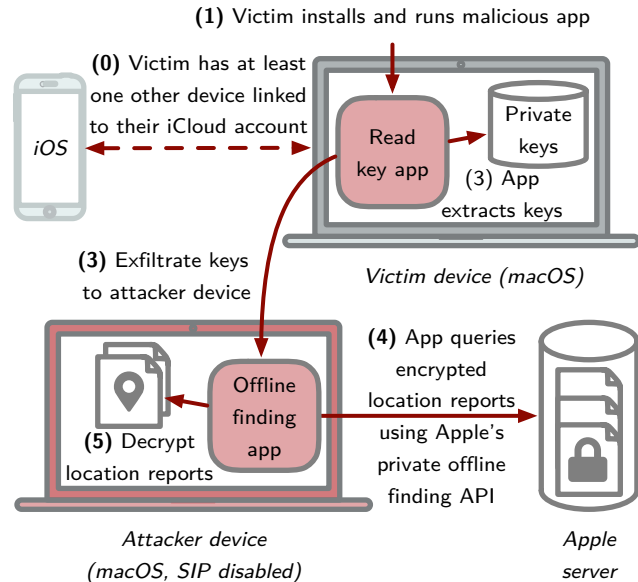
**(1)** Victim installs and runs malicious app

**(0)** Victim has at least one other device linked to their iCloud account

iOS

Read key app

Private keys

(3) App extracts keys

*Victim device (macOS)*

**(3)** Exfiltrate keys to attacker device

**(4)** App queries encrypted location reports using Apple's private offline finding API

Offline finding app

**(5)** Decrypt location reports

*Attacker device (macOS, SIP disabled)*

*Apple server*